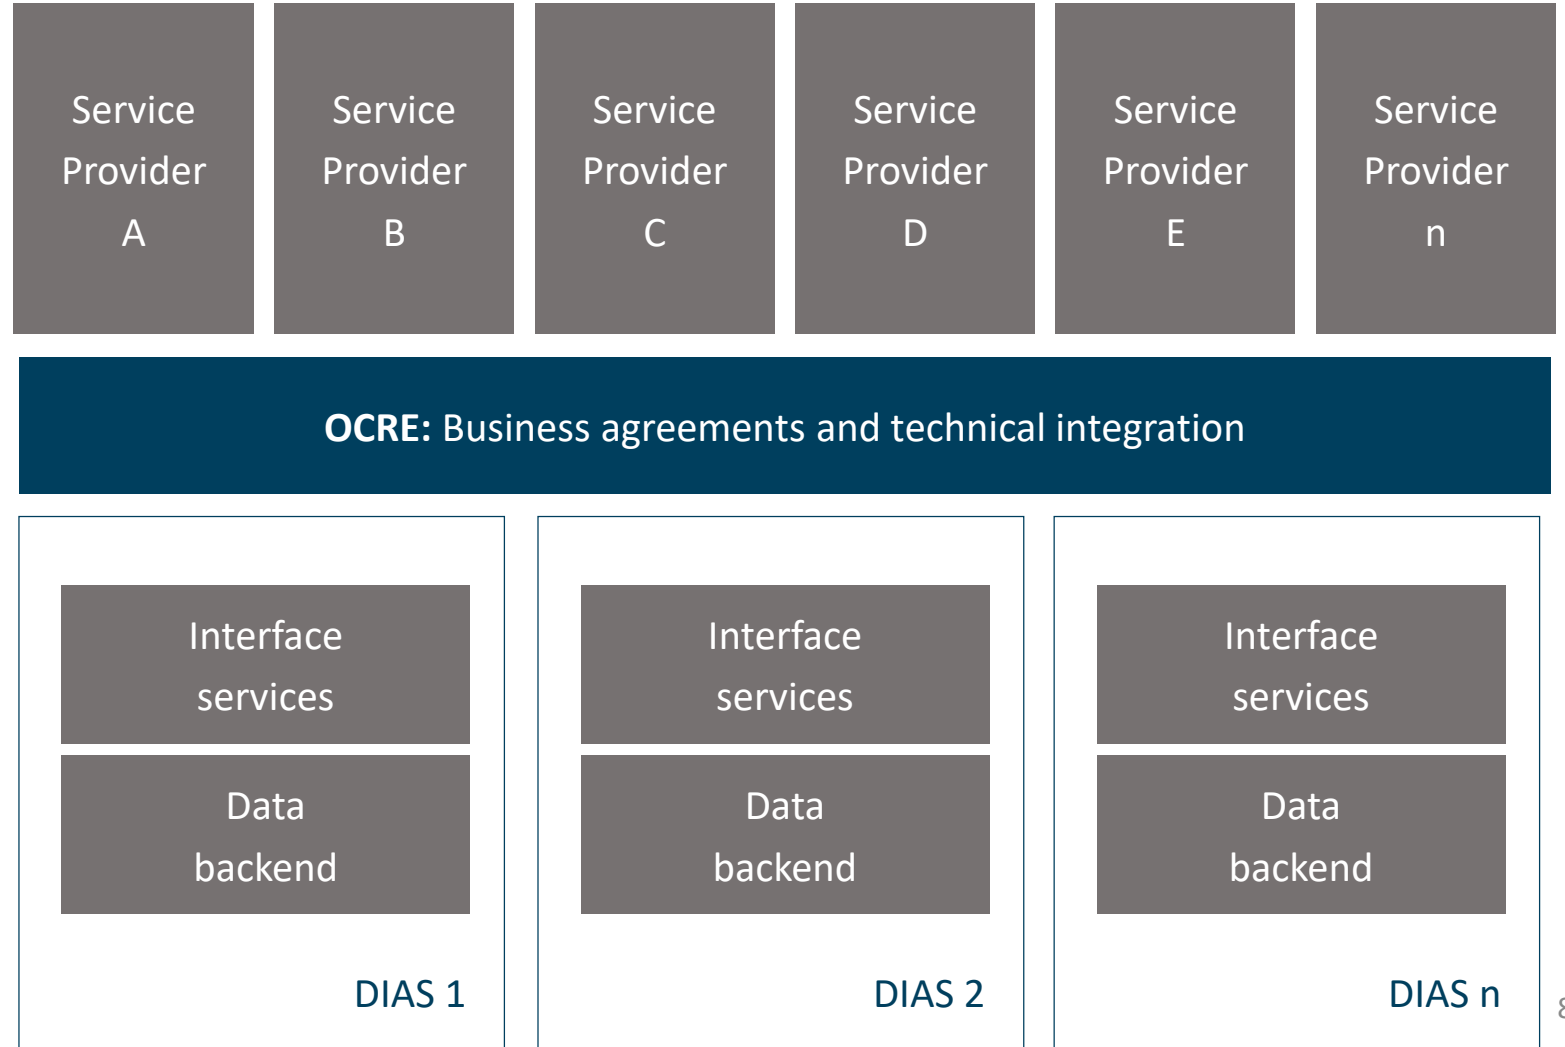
Service Provider A

Service Provider B

Service Provider C

Service Provider D

Service Provider E

Service Provider n

**OCRE:** Business agreements and technical integration

Interface services

Data backend

DIAS 1

Interface services

Data backend

DIAS 2

Interface services

Data backend

DIAS n